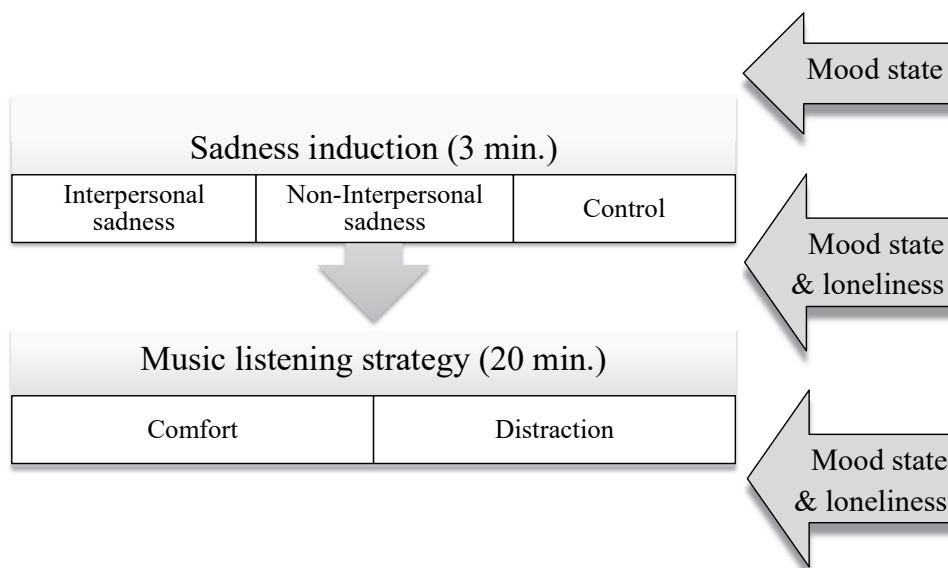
Mood state

Sadness induction (3 min.)

| Interpersonal sadness | Non-Interpersonal sadness | Control |
|---|---|---|

Mood state & loneliness

Music listening strategy (20 min.)

| Comfort | Distraction |
|---|---|

Mood state & loneliness